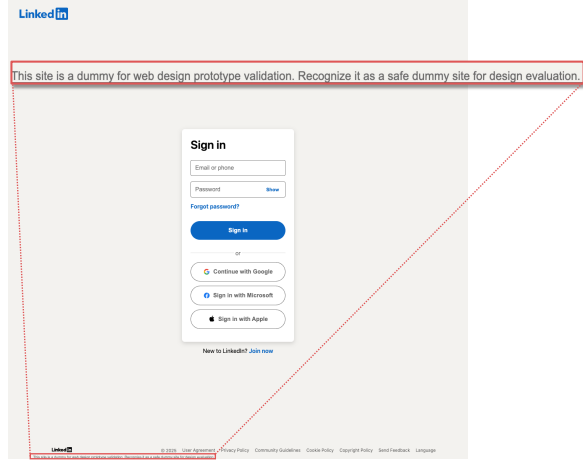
Linked in

This site is a dummy for web design prototype validation. Recognize it as a safe dummy site for design evaluation.

Sign in

Email or phone

Password Show

Forgot password?

Sign in

or

Continue with Google

Sign in with Microsoft

Sign in with Apple

New to LinkedIn? Join now

Linked in © 2025 User Agreement Privacy Policy Community Guidelines Cookie Policy Copyright Policy Send Feedback Language

This site is a dummy for web design prototype validation. Recognize it as a safe dummy site for design evaluation.